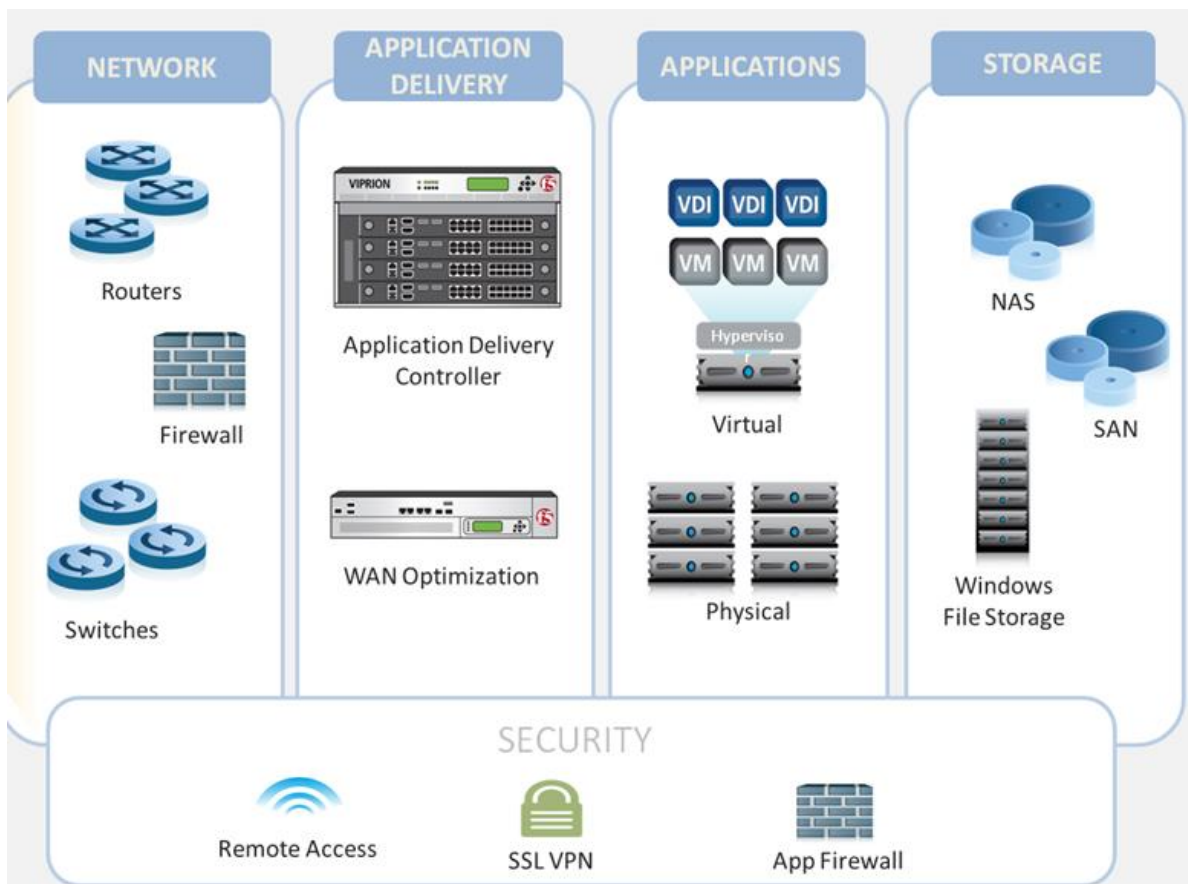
NETWORK

Routers

Firewall

Switches

APPLICATION DELIVERY

VIPRION

Application Delivery Controller

WAN Optimization

APPLICATIONS

VDI VDI VDI

VM VM VM

Hyperviso

Virtual

Physical

STORAGE

NAS

SAN

Windows File Storage

SECURITY

Remote Access

SSL VPN

App Firewall